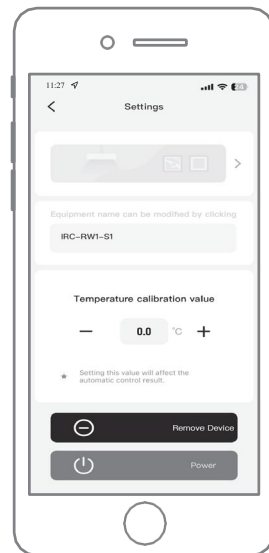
11:27

Settings

Equipment name can be modified by clicking

IRC-RW1-S1

Temperature calibration value

— 0.0 °C +

* Setting this value will affect the automatic control result.

Remove Device

Power